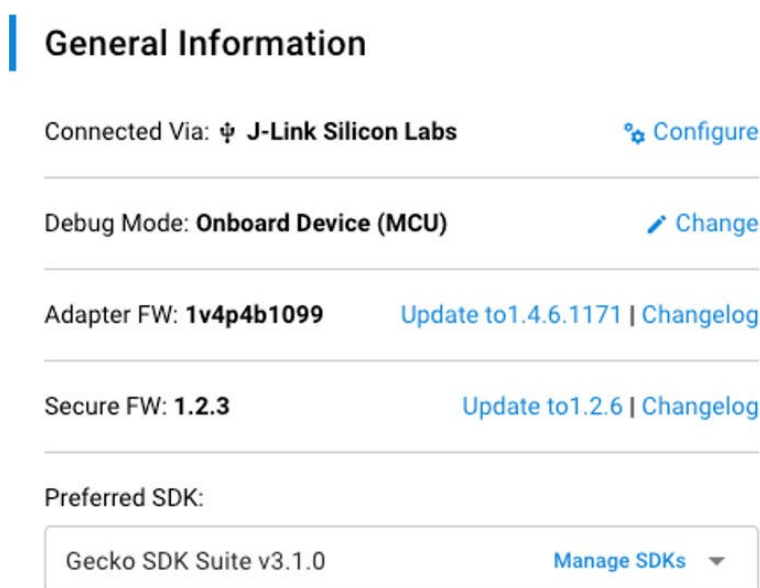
General Information

Connected Via: J-Link Silicon Labs

Configure

Debug Mode: Onboard Device (MCU)

Change

Adapter FW: 1v4p4b1099

Update to1.4.6.1171 | Changelog

Secure FW: 1.2.3

Update to1.2.6 | Changelog

Preferred SDK:

Gecko SDK Suite v3.1.0

Manage SDKs